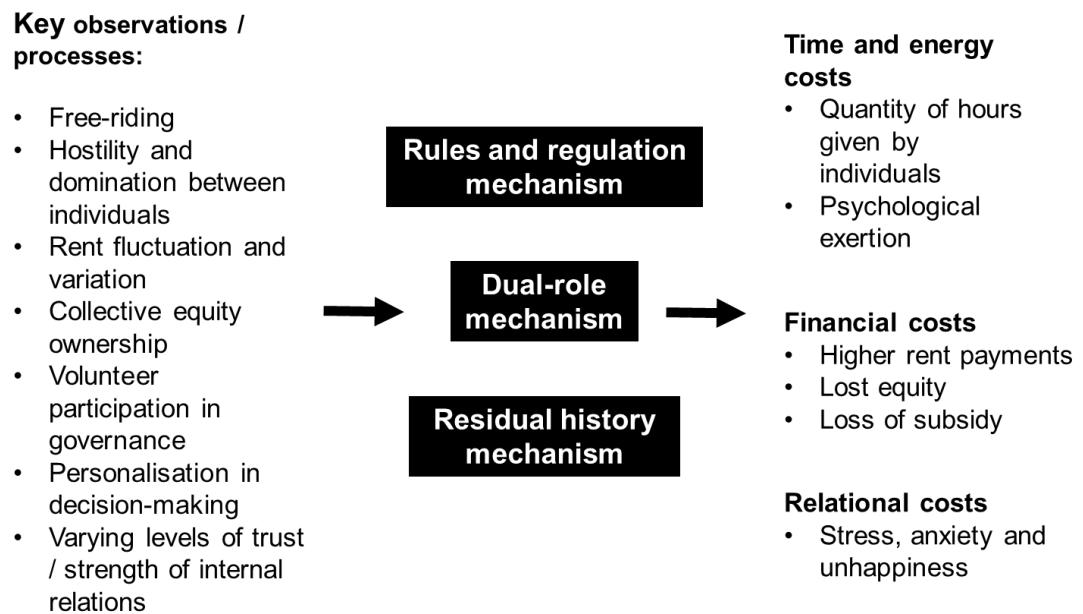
Key observations / processes:

- Free-riding
- Hostility and domination between individuals
- Rent fluctuation and variation
- Collective equity ownership
- Volunteer participation in governance
- Personalisation in decision-making
- Varying levels of trust / strength of internal relations

Rules and regulation mechanism

Dual-role mechanism

Residual history mechanism

Time and energy costs
- Quantity of hours given by individuals
- Psychological exertion

Financial costs
- Higher rent payments
- Lost equity
- Loss of subsidy

Relational costs
- Stress, anxiety and unhappiness